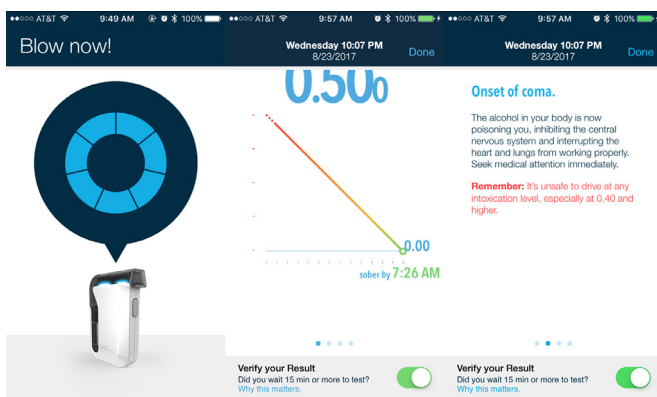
●●○○○ AT&T 9:49 AM 100%

Blow now!

●●○○○ AT&T 9:57 AM 100%

Wednesday 10:07 PM
8/23/2017

Done

0.500

0.00

sober by 7:26 AM

Verify your Result
Did you wait 15 min or more to test?
Why this matters.

●●○○○ AT&T 9:57 AM 100%

Wednesday 10:07 PM
8/23/2017

Done

Onset of coma.

The alcohol in your body is now poisoning you, inhibiting the central nervous system and interrupting the heart and lungs from working properly. Seek medical attention immediately.

Remember: It's unsafe to drive at any intoxication level, especially at 0.40 and higher.

Verify your Result
Did you wait 15 min or more to test?
Why this matters.